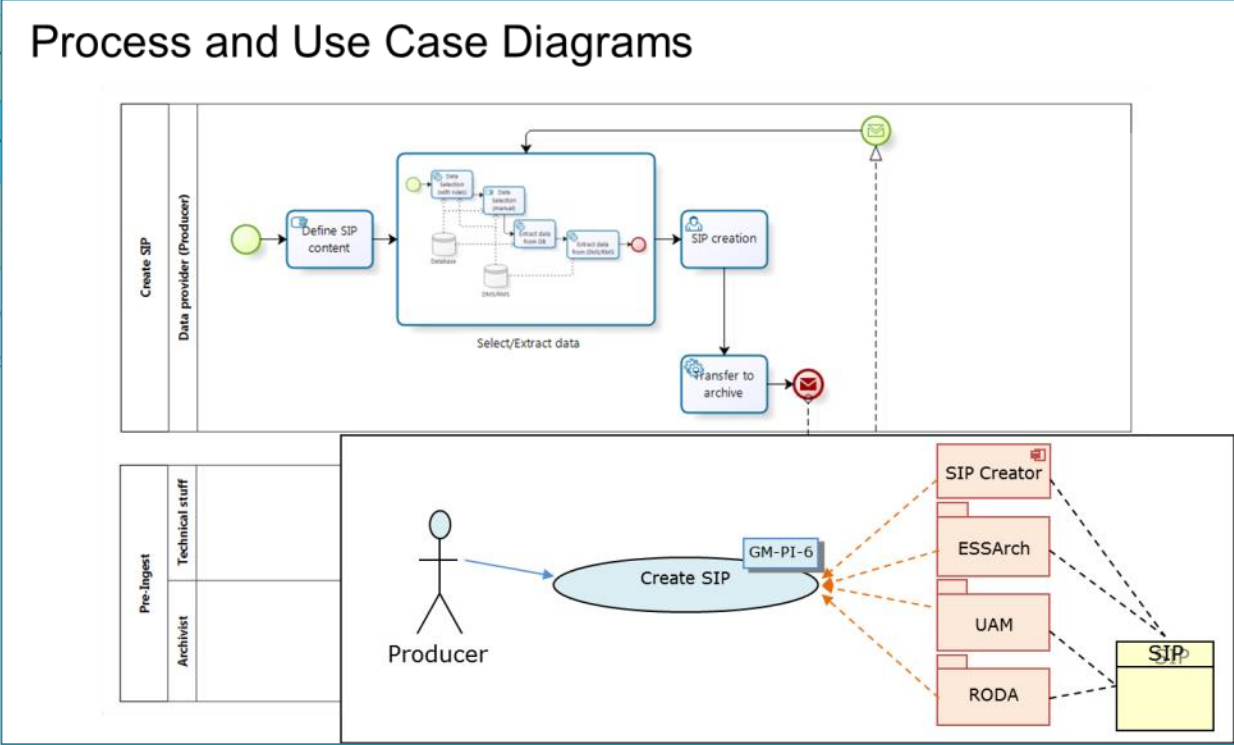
Process and Use Case Diagrams

Create SIP

Data provider (Producer)

Define SIP content

Data Selection (with rules)

Data Selection (manual)

Extract data from DB

Extract data from DMS/RMS

Database

DMS/RMS

Select/Extract data

SIP creation

Transfer to archive

Pre-Ingest

Technical stuff

Archivist

Producer

Create SIP

GM-PI-6

SIP Creator

ESSArch

UAM

RODA

SIP